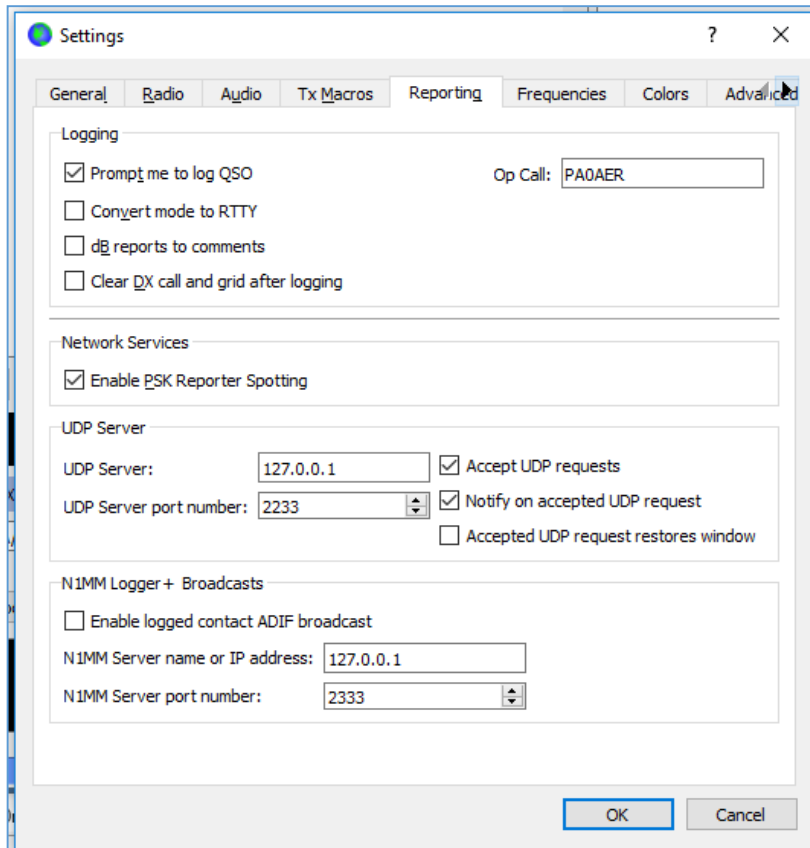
Settings

?

X

General Radio Audio Tx Macros Reporting Frequencies Colors Advanced

Logging

Prompt me to log QSO

Op Call: PA0AER

Convert mode to RTTY

dB reports to comments

Clear DX call and grid after logging

Network Services

Enable PSK Reporter Spotting

UDP Server

UDP Server: 127.0.0.1

Accept UDP requests

UDP Server port number: 2233

Notify on accepted UDP request

Accepted UDP request restores window

N1MM Logger+ Broadcasts

Enable logged contact ADIF broadcast

N1MM Server name or IP address: 127.0.0.1

N1MM Server port number: 2333

OK

Cancel